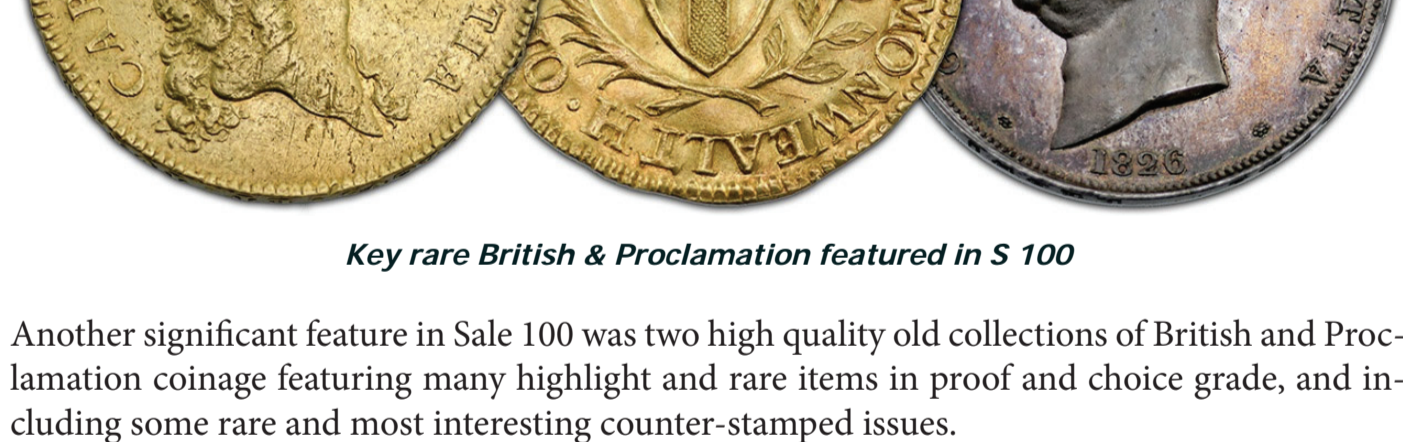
CAR
TA
O. COMMONWEALTH
1826
VIA

Key rare British & Proclamation featured in S 100

Another significant feature in Sale 100 was two high quality old collections of British and Proclamation coinage featuring many highlight and rare items in proof and choice grade, and including some rare and most interesting counter-stamped issues.